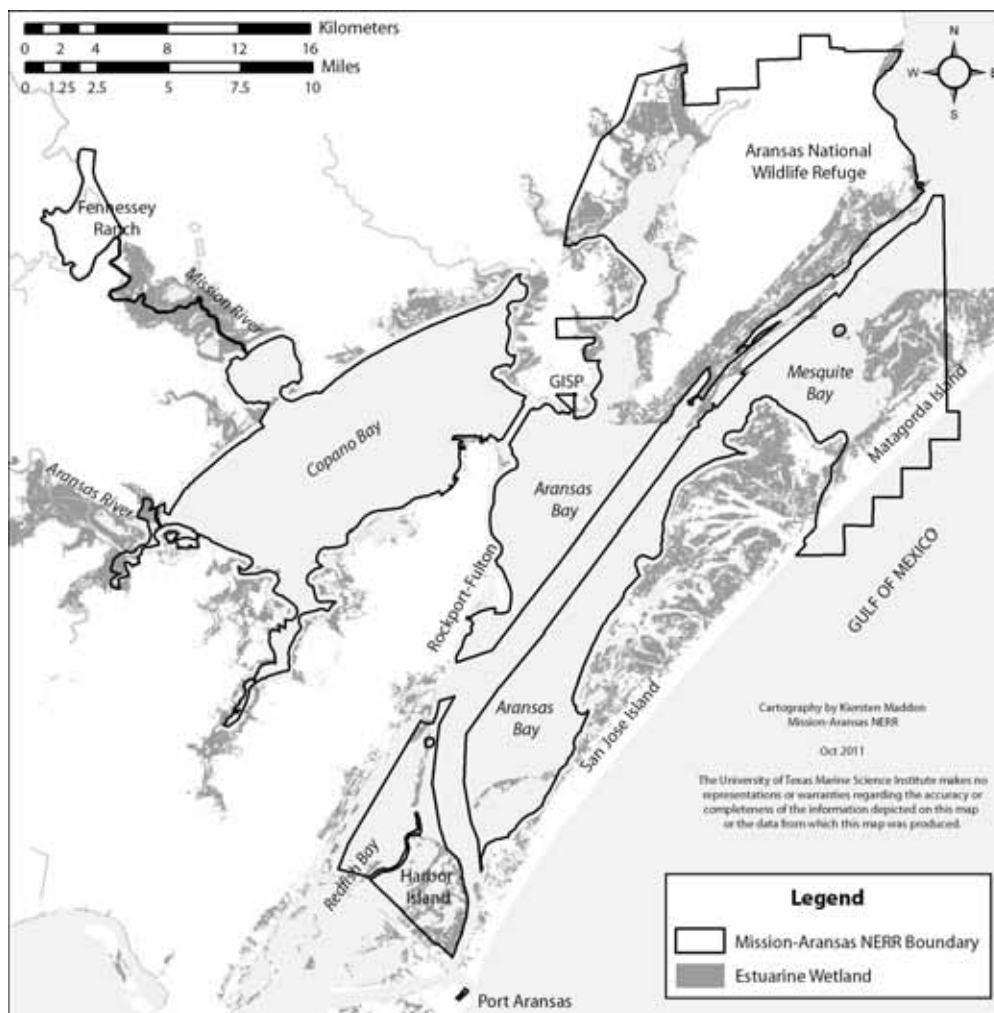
Kilometers
0 2 4 8 12 16
Miles
0 1.25 2.5 5 7.5 10

N
W E
S

Aransas National Wildlife Refuge

Fennessey Ranch

Mission River

GISP

Mesquite Bay

Matagorda Island

Copano Bay

Aransas River

Aransas Bay

Rockport-Fulton

GULF OF MEXICO

Aransas Bay

San Jose Island

Cartography by Kiersten Madden
Mission-Aransas NERR

Oct 2011

The University of Texas Marine Science Institute makes no representations or warranties regarding the accuracy or completeness of the information depicted on this map or the data from which this map was produced.

Redfish Bay

Harbor Island

Legend

Mission-Aransas NERR Boundary

Estuarine Wetland

Port Aransas